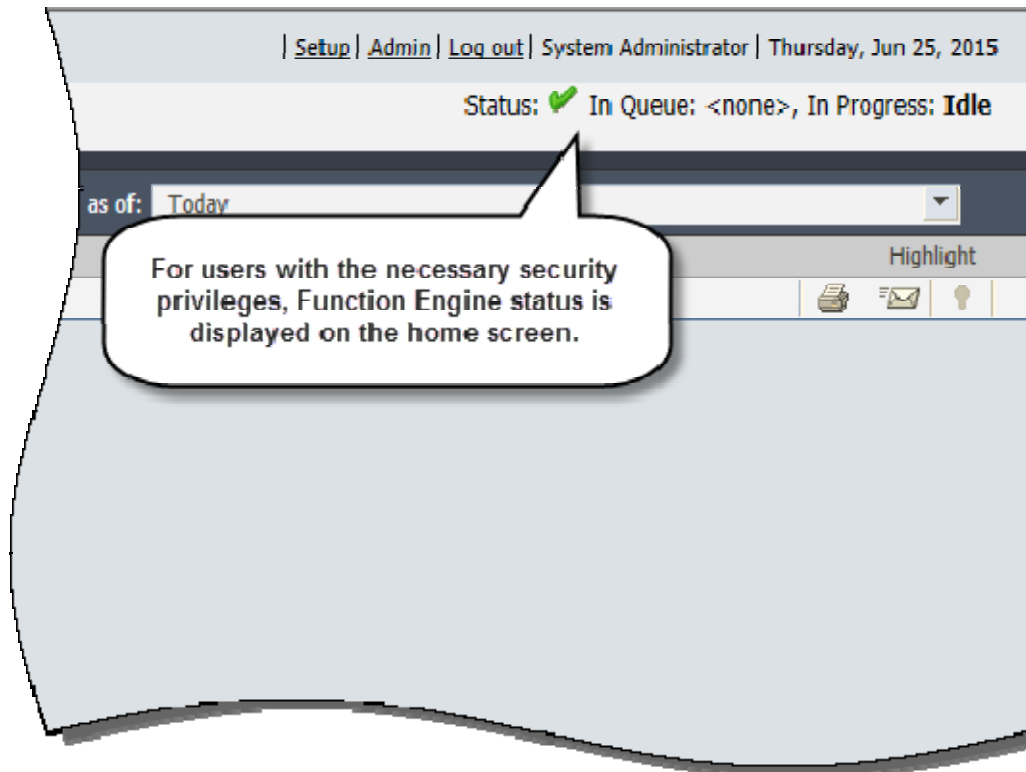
| Setup | Admin | Log out | System Administrator | Thursday, Jun 25, 2015

Status: In Queue: <none>, In Progress: **Idle**

as of: Today

Highlight

For users with the necessary security privileges, Function Engine status is displayed on the home screen.